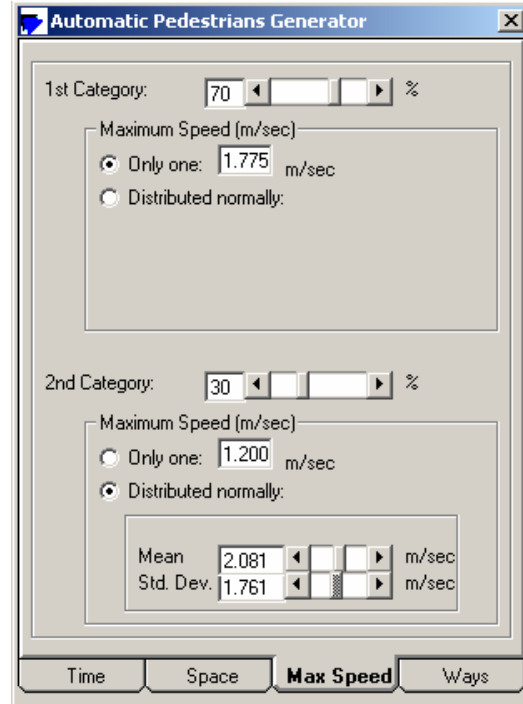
Automatic Pedestrians Generator

1st Category: 70 %

Maximum Speed (m/sec)
Only one: 1.775 m/sec
Distributed normally:

2nd Category: 30 %

Maximum Speed (m/sec)
Only one: 1.200 m/sec
Distributed normally:

Mean 2.081 m/sec
Std. Dev. 1.761 m/sec

Time | Space | Max Speed | Ways